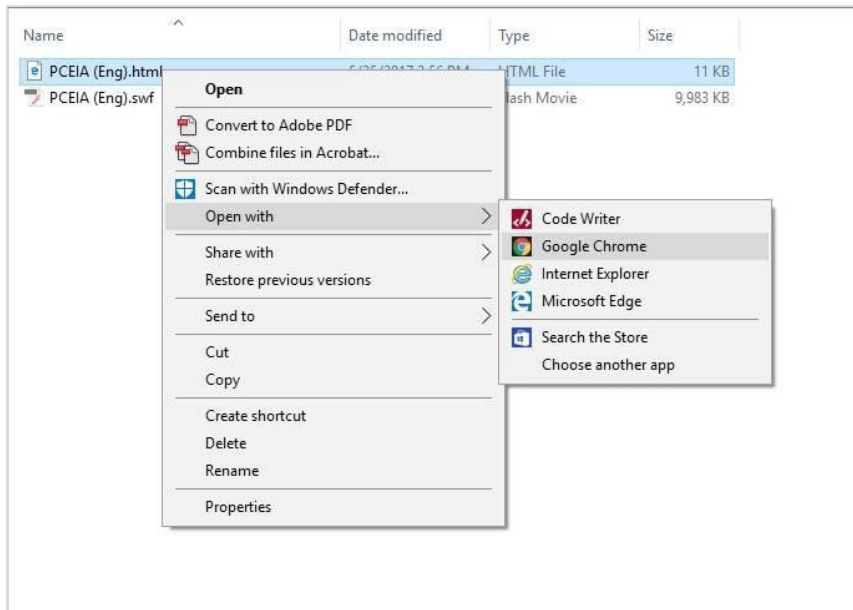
| Name | Date modified | Type | Size |
|---|---|---|---|
| PCEIA (Eng).html | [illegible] | HTML File | 11 KB |
| PCEIA (Eng).swf | | lash Movie | 9,983 KB |

Open
Convert to Adobe PDF
Combine files in Acrobat...
Scan with Windows Defender...
Open with
Share with
Restore previous versions
Send to
Cut
Copy
Create shortcut
Delete
Rename
Properties

Code Writer
Google Chrome
Internet Explorer
Microsoft Edge
Search the Store
Choose another app